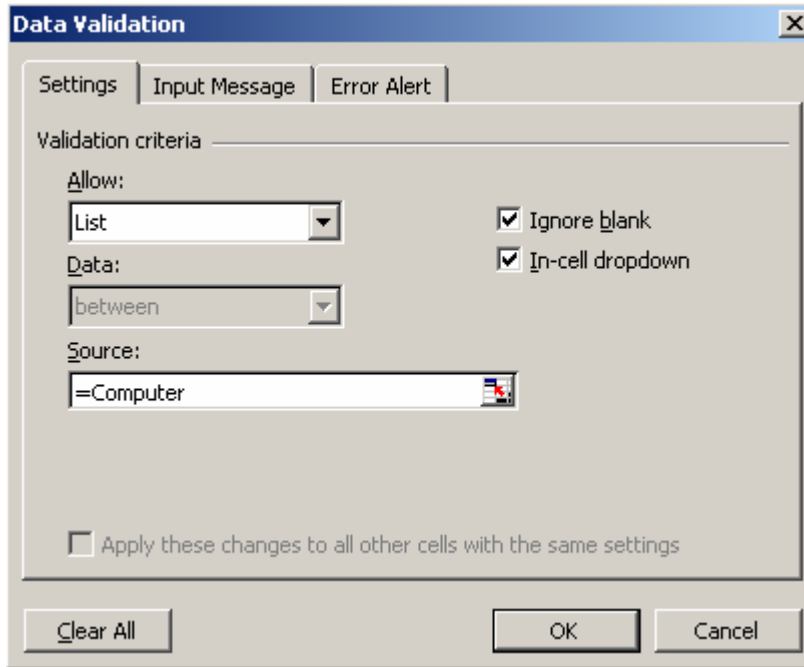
Data Validation

Settings | Input Message | Error Alert

Validation criteria

Allow:

List

Ignore blank

In-cell dropdown

Data:

between

Source:

=Computer

Apply these changes to all other cells with the same settings

Clear All

OK

Cancel